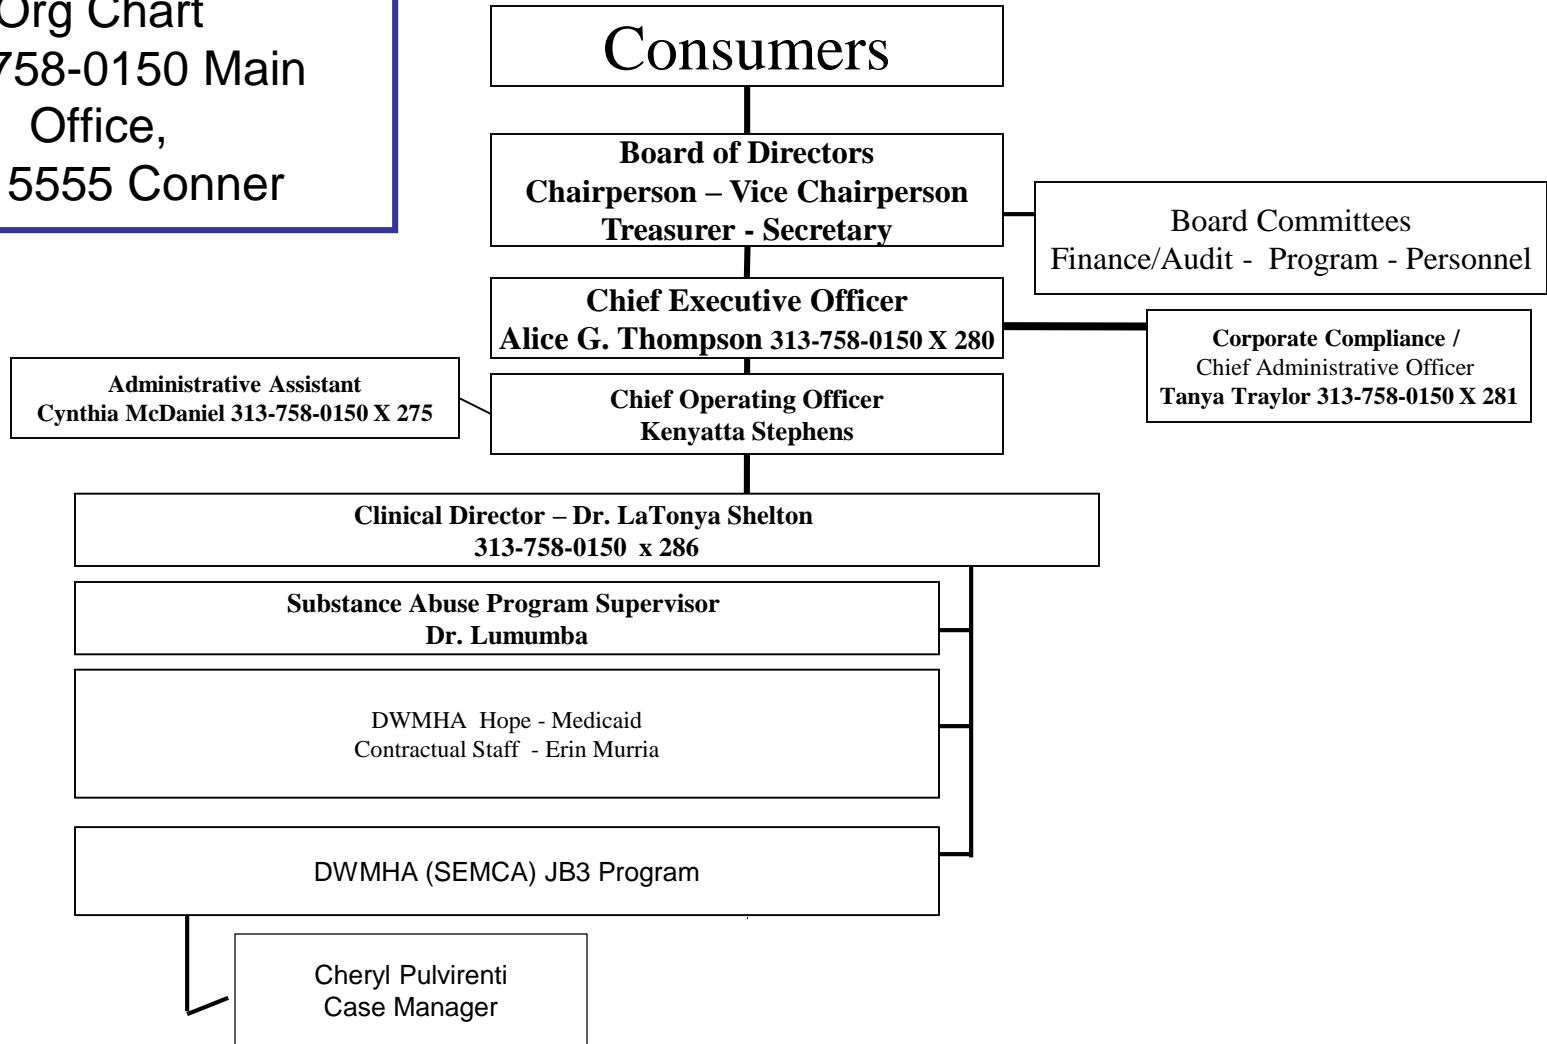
Org Chart
758-0150 Main Office,
5555 Conner

Consumers

Board of Directors
Chairperson – Vice Chairperson
Treasurer - Secretary

Board Committees
Finance/Audit - Program - Personnel

Chief Executive Officer
Alice G. Thompson 313-758-0150 X 280

Corporate Compliance /
Chief Administrative Officer
Tanya Traylor 313-758-0150 X 281

Administrative Assistant
Cynthia McDaniel 313-758-0150 X 275

Chief Operating Officer
Kenyatta Stephens

Clinical Director – Dr. LaTonya Shelton
313-758-0150 x 286

Substance Abuse Program Supervisor
Dr. Lumumba

DWMHA Hope - Medicaid
Contractual Staff - Erin Murria

DWMHA (SEMCA) JB3 Program

Cheryl Pulvirenti
Case Manager